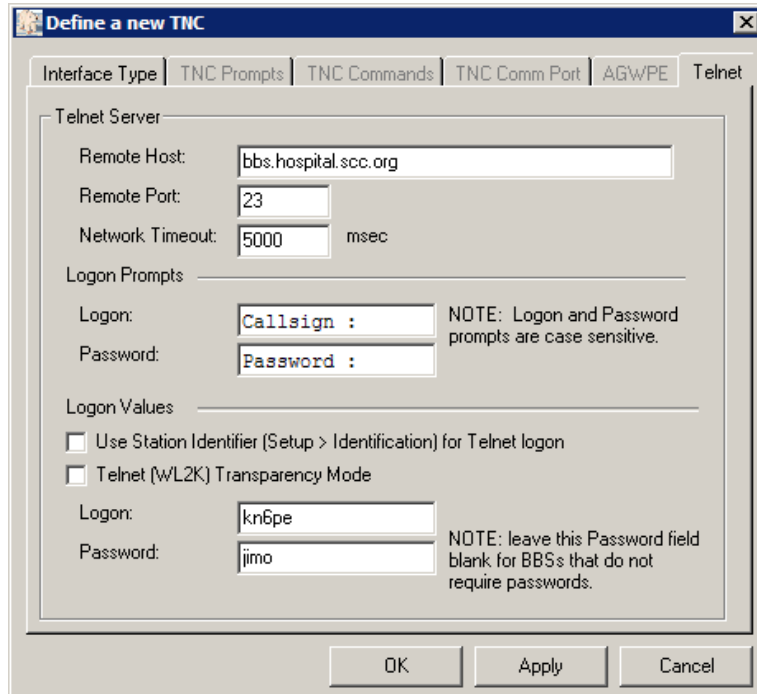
Define a new TNC

Interface Type | TNC Prompts | TNC Commands | TNC Comm Port | AGWPE | Telnet

Telnet Server

Remote Host: bbs.hospital.scc.org

Remote Port: 23

Network Timeout: 5000 msec

Logon Prompts

Logon: Callsign :

Password: Password :

NOTE: Logon and Password prompts are case sensitive.

Logon Values

Use Station Identifier (Setup > Identification) for Telnet logon

Telnet (WL2K) Transparency Mode

Logon: kn6pe

Password: jimo

NOTE: leave this Password field blank for BBSs that do not require passwords.

OK | Apply | Cancel